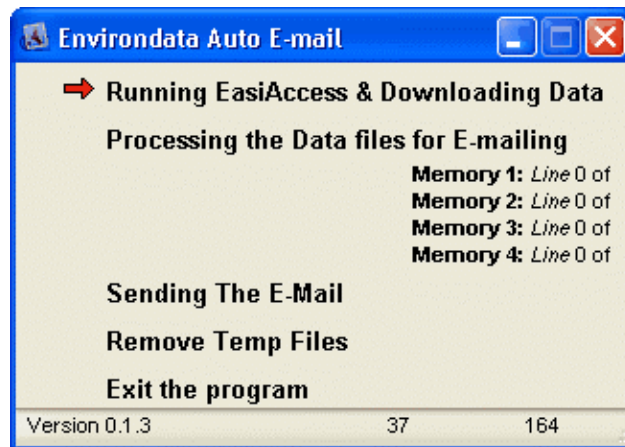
Environdata Auto E-mail

Running EasiAccess & Downloading Data

Processing the Data files for E-mailing

Memory 1: *Line* 0 of
Memory 2: *Line* 0 of
Memory 3: *Line* 0 of
Memory 4: *Line* 0 of

Sending The E-Mail

Remove Temp Files

Exit the program

Version 0.1.3 37 164